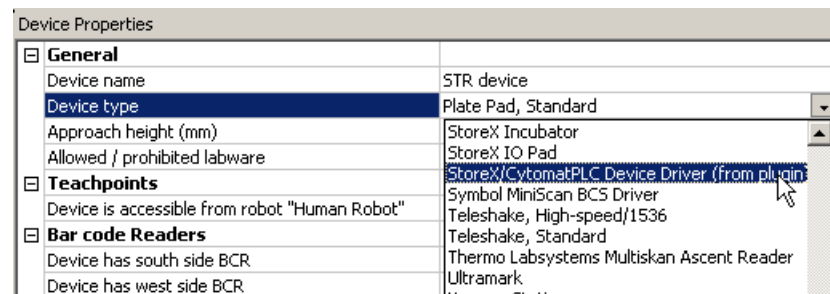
Device Properties

| | |
|---|---|
| ⊟ **General** | |
| Device name | STR device |
| Device type | Plate Pad, Standard |
| Approach height (mm) | StoreX Incubator |
| Allowed / prohibited labware | StoreX IO Pad |
| ⊟ **Teachpoints** | StoreX/CytomatPLC Device Driver (from plugin |
| Device is accessible from robot "Human Robot" | Symbol MiniScan BCS Driver |
| ⊟ **Bar code Readers** | Teleshake, High-speed/1536 |
| Device has south side BCR | Teleshake, Standard |
| Device has west side BCR | Thermo Labsystems Multiskan Ascent Reader |
| | Ultramark |
| | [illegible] |